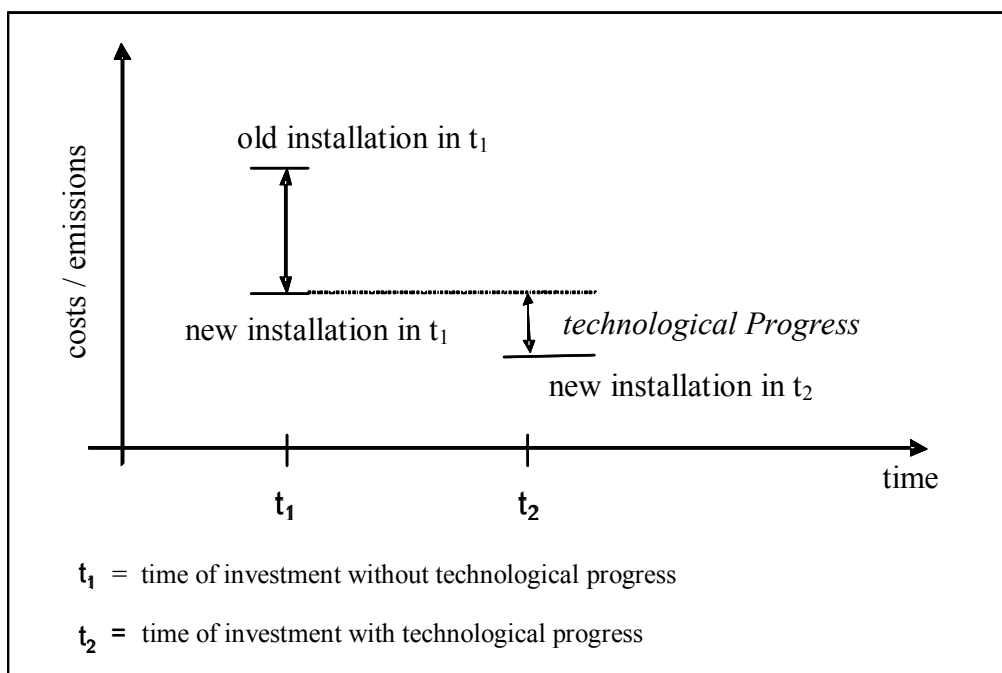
costs / emissions

old installation in $t_1$

new installation in $t_1$

*technological Progress*

new installation in $t_2$

time

$t_1$

$t_2$

$t_1$ = time of investment without technological progress

$t_2$ = time of investment with technological progress